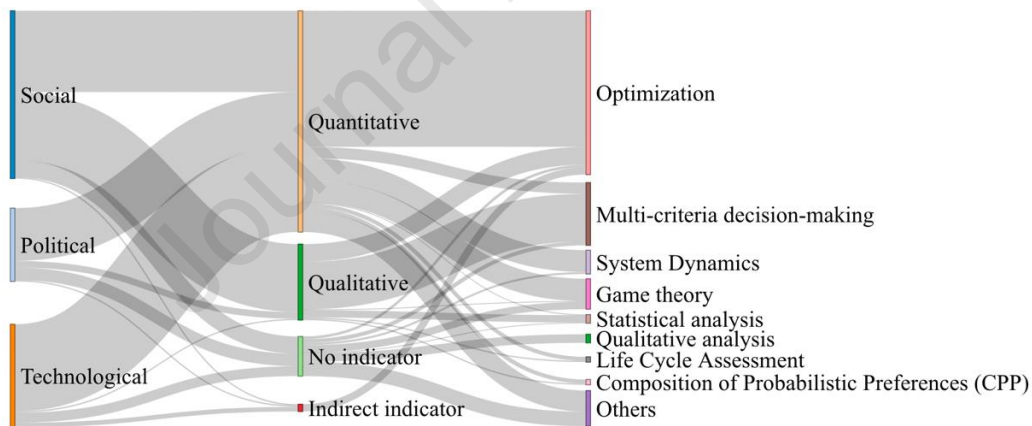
Social
Political
Technological
Quantitative
Qualitative
No indicator
Indirect indicator
Optimization
Multi-criteria decision-making
System Dynamics
Game theory
Statistical analysis
Qualitative analysis
Life Cycle Assessment
Composition of Probabilistic Preferences (CPP)
Others
Journal